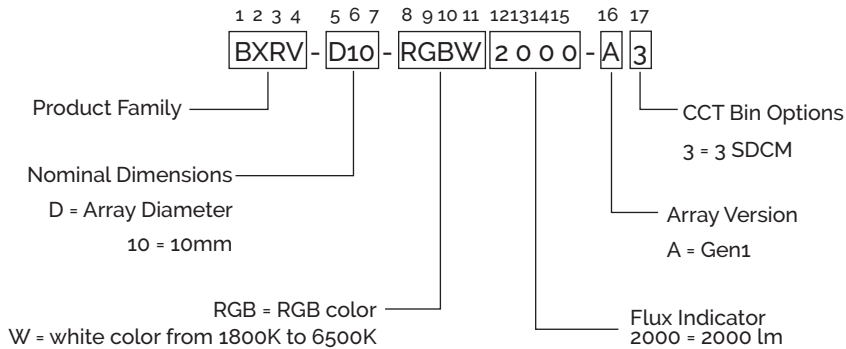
1 2 3 4 5 6 7 8 9 10 11 12 13 14 15 16 17

BXRV - D10 - RGBW 2 0 0 0 - A 3

Product Family

Nominal Dimensions

D = Array Diameter

10 = 10mm

RGB = RGB color

W = white color from 1800K to 6500K

CCT Bin Options

3 = 3 SDCM

Array Version

A = Gen1

Flux Indicator

2000 = 2000 lm